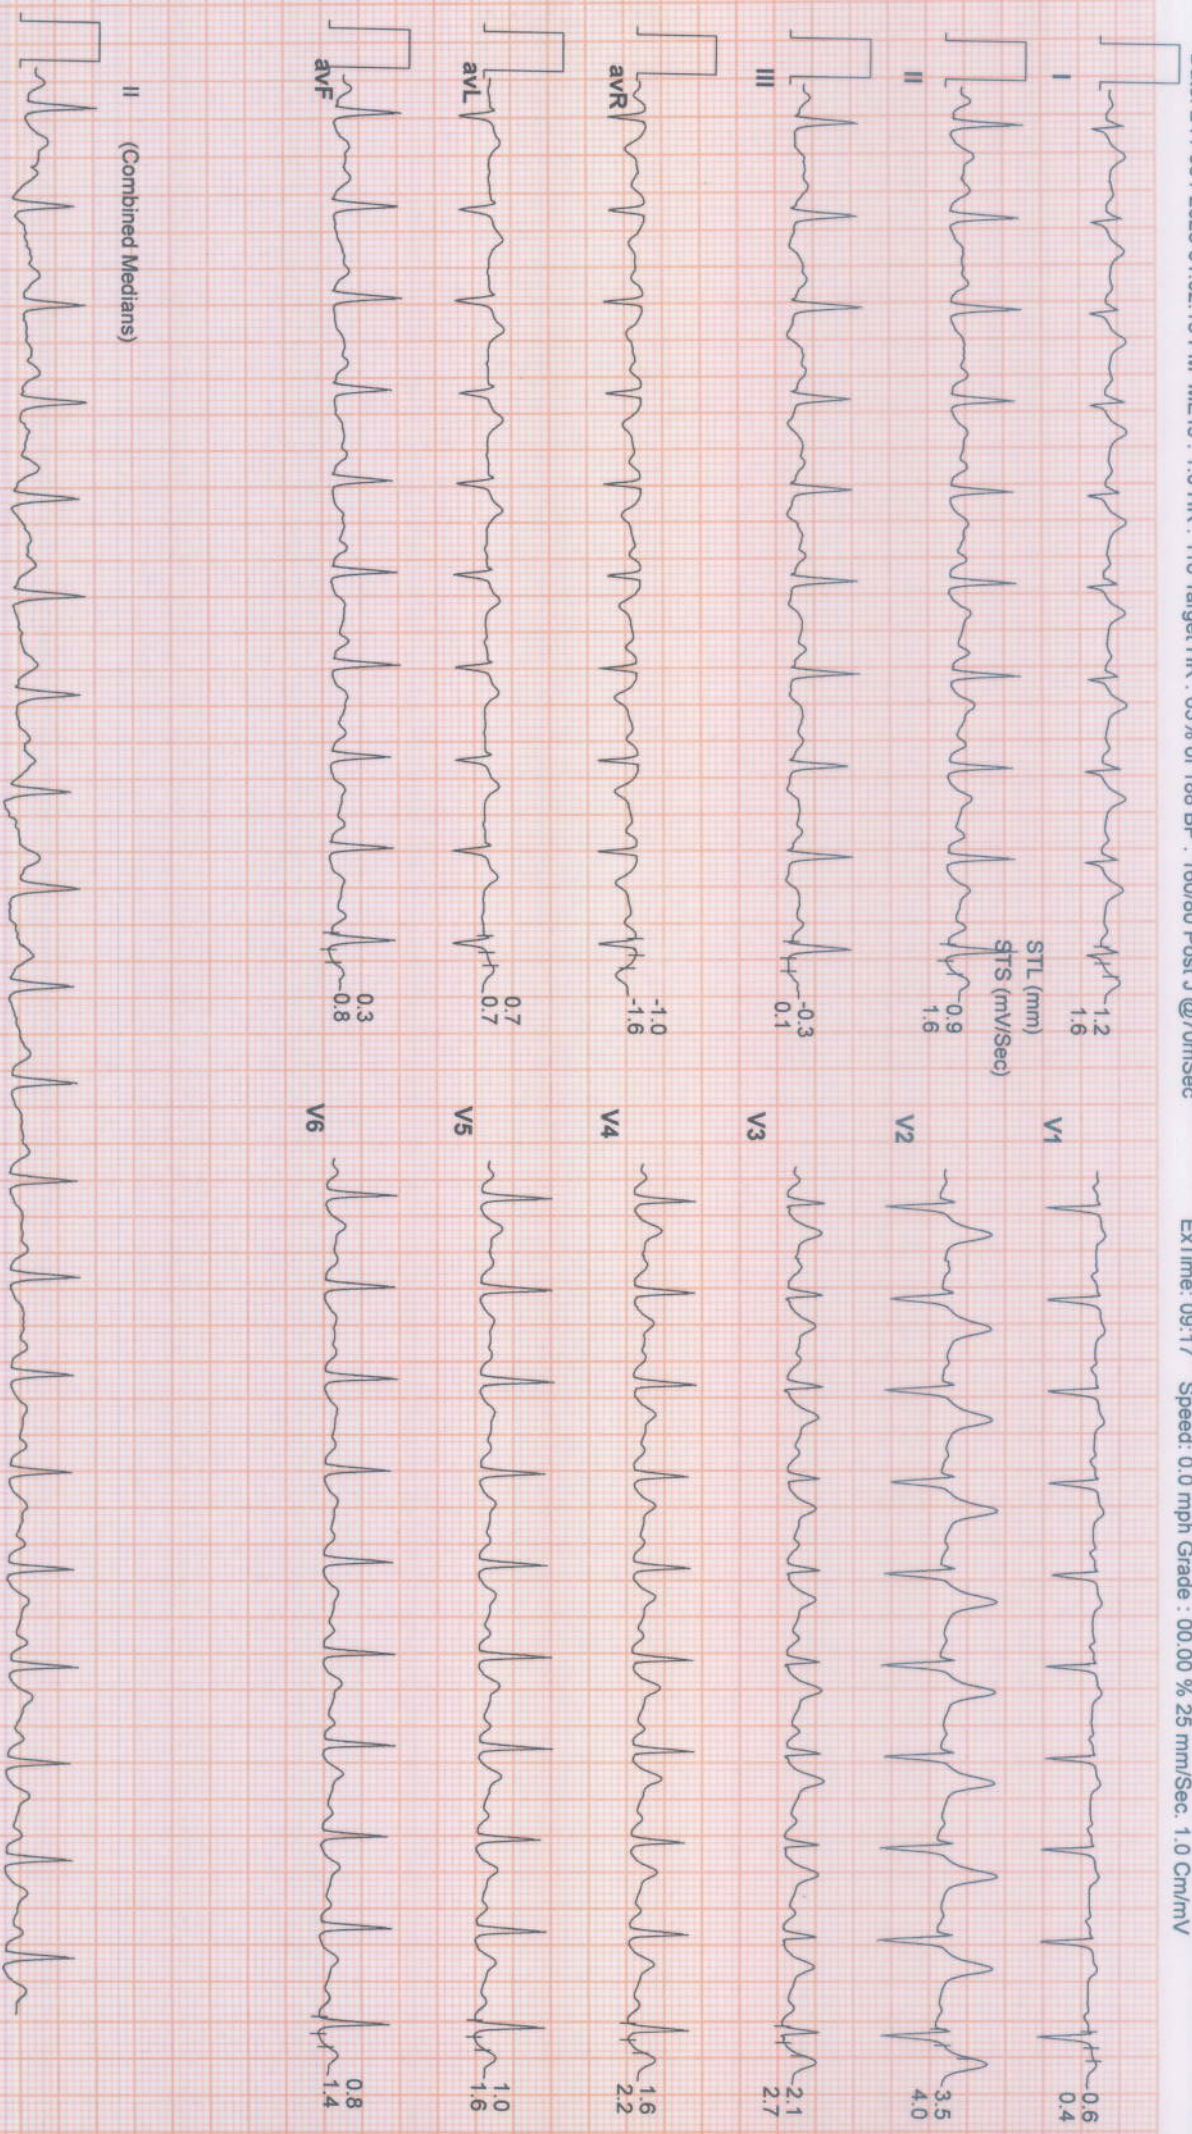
ExTime: 09:17 Speed: 0.0 mph Grade : 00.00 % 25 mm/Sec. 1.0 Cm/mV

I
II
III
avR
avL
avF
II (Combined Medians)

STL (mm)
STS (mV/Sec)

1.2
1.6
0.9
1.6
-0.3
0.1
-1.0
-1.6
0.7
0.7
0.3
0.8

V1
V2
V3
V4
V5
V6

0.6
0.4
3.5
4.0
2.1
2.7
1.6
2.2
1.0
1.6
0.8
1.4